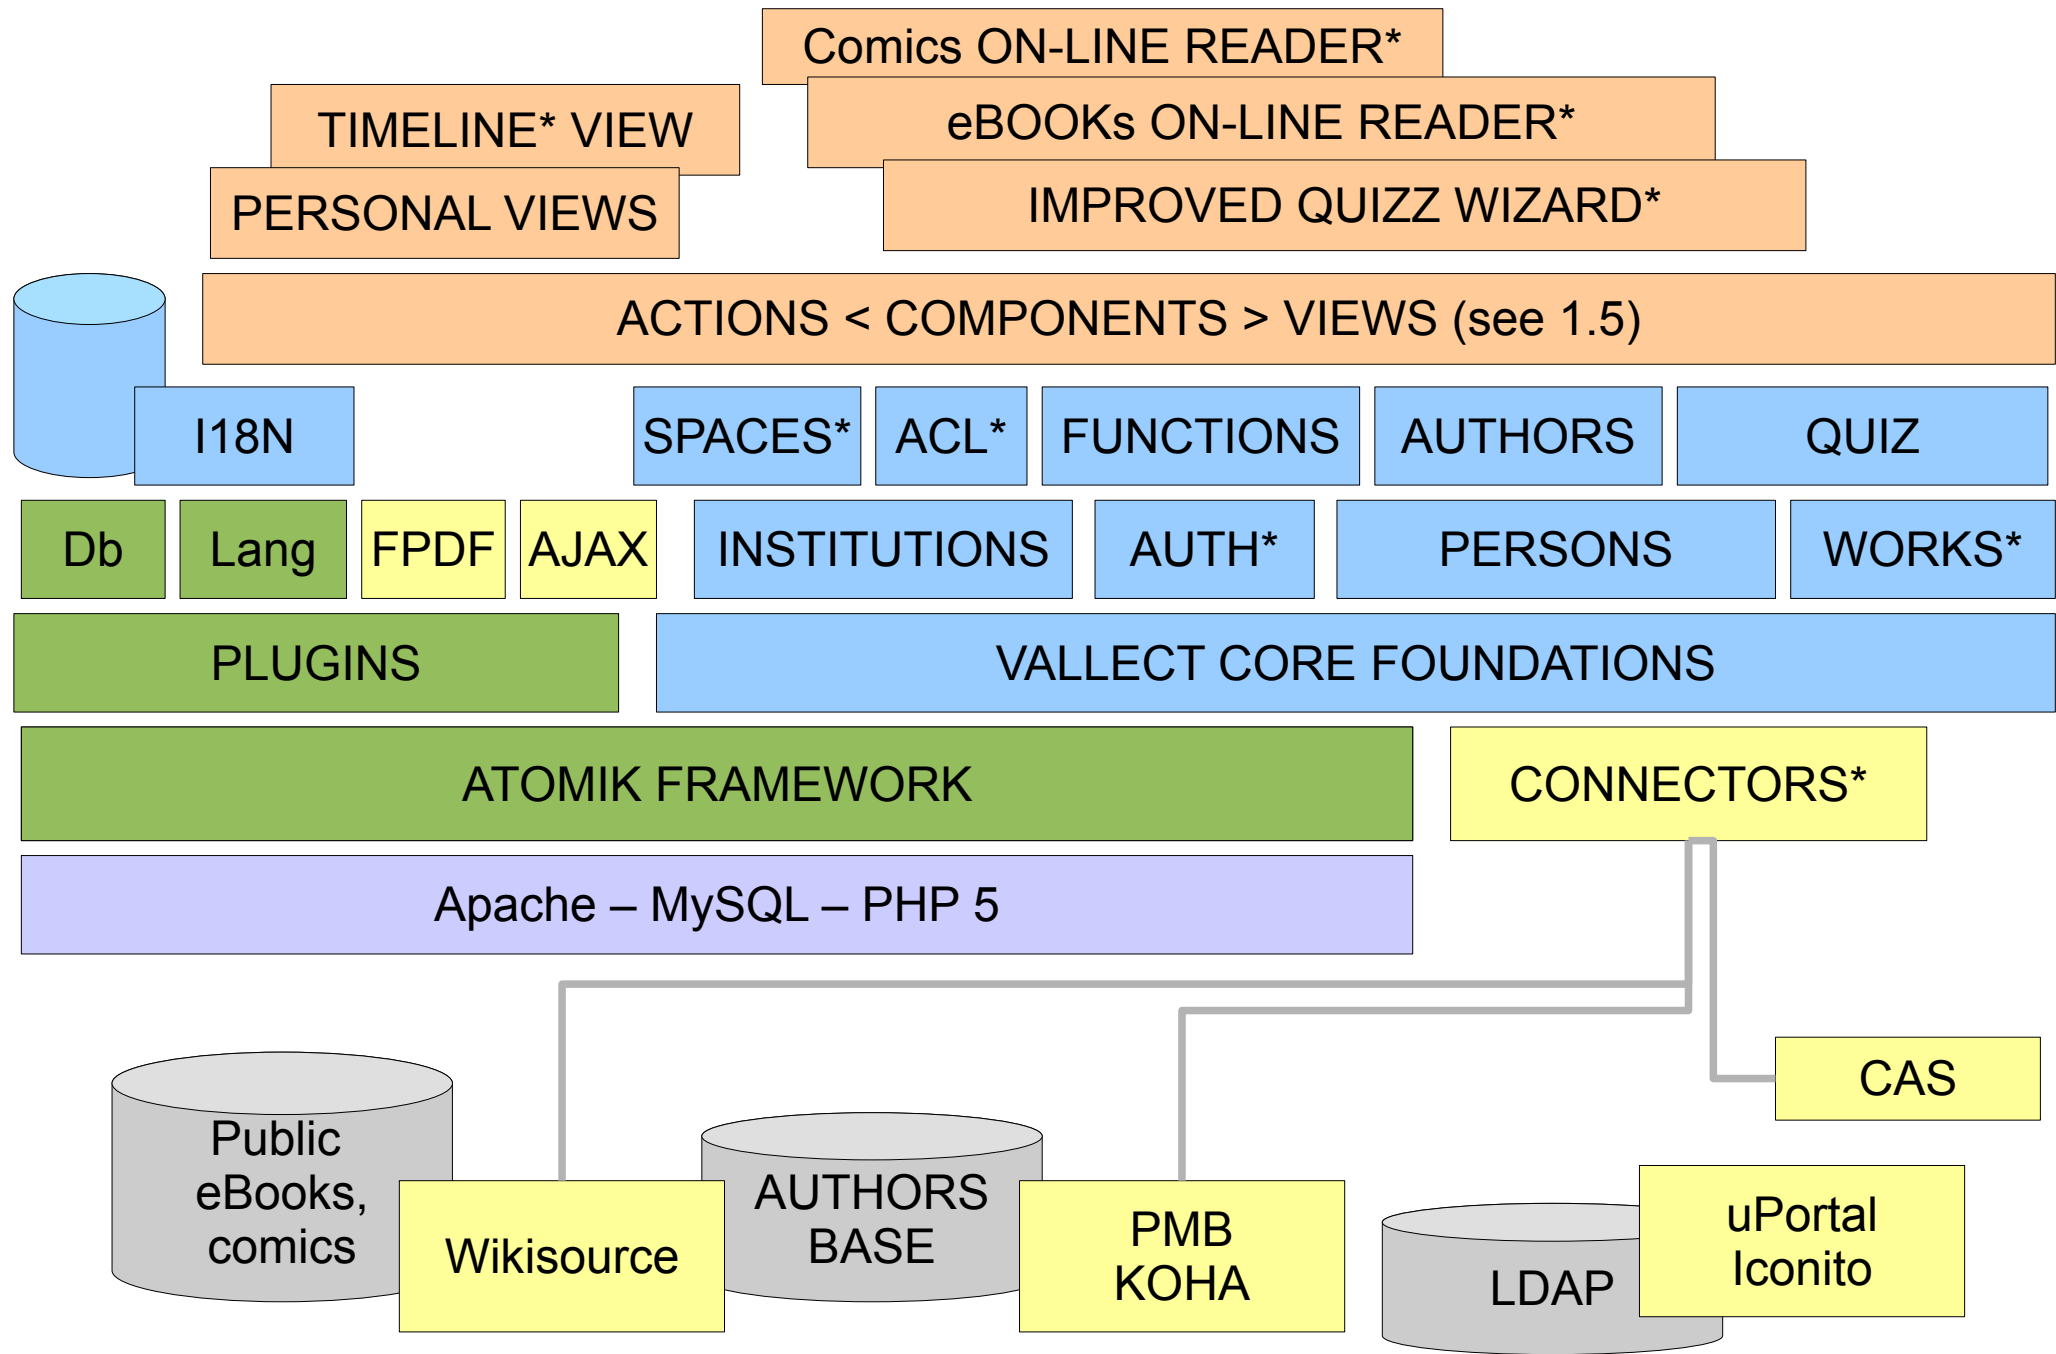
Comics ON-LINE READER*

TIMELINE* VIEW

eBOOKs ON-LINE READER*

PERSONAL VIEWS

IMPROVED QUIZZ WIZARD*

ACTIONS < COMPONENTS > VIEWS (see 1.5)

I18N

SPACES*

ACL*

FUNCTIONS

AUTHORS

QUIZ

Db

Lang

FPDF

AJAX

INSTITUTIONS

AUTH*

PERSONS

WORKS*

PLUGINS

VALLECT CORE FOUNDATIONS

ATOMIK FRAMEWORK

CONNECTORS*

Apache – MySQL – PHP 5

CAS

Public eBooks, comics

Wikisource

AUTHORS BASE

PMB KOHA

LDAP

uPortal Iconito